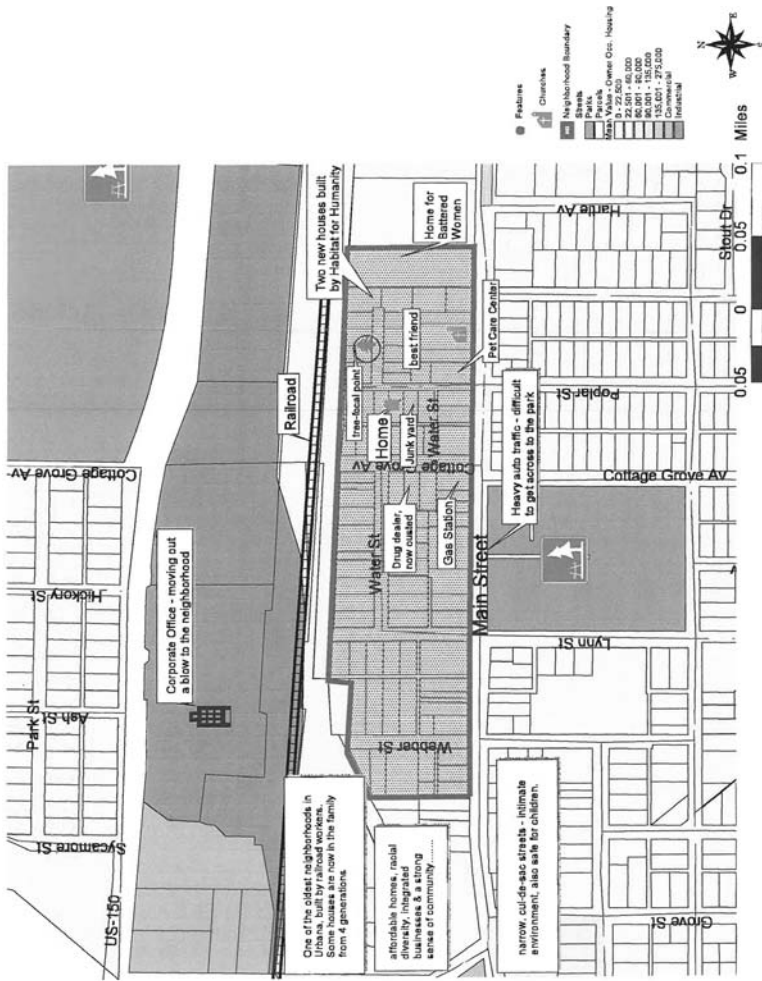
Features
Churches
Neighborhood Boundary
Streets
Parks
Parcels
Mean Value - Owner Occ. Housing
0 - 22,500
22,501 - 60,000
60,001 - 90,000
90,001 - 135,000
135,001 - 275,000
Commercial
Industrial

N
E
W

Miles
0.1
0.05
0
0.05
0.1

Two new houses built by Habitat for Humanity
Home for Battered Women
Harte AV
Stout Dr
Railroad
tree-focal point
best friend
Pet Care Center
Home
Junk yard
Water St
Poplar St
Cottage Grove AV
Cottage Grove AV
Drug dealer, now ousted
Gas Station
Heavy auto traffic - difficult to get across to the park
Cottage Grove AV
Corporate Office - moving out a blow to the neighborhood
Hickory St
Water St
Main Street
Lynn St
Park St
Ash St
Webber St
Sycamore St
US-150
One of the oldest neighborhoods in Urbana, built by railroad workers. Some houses are now in the family from 4 generations.
affordable homes, racial diversity, integrated businesses & a strong sense of community.......
narrow, cul-de-sac streets - intimate environment, also safe for children.
Grove St